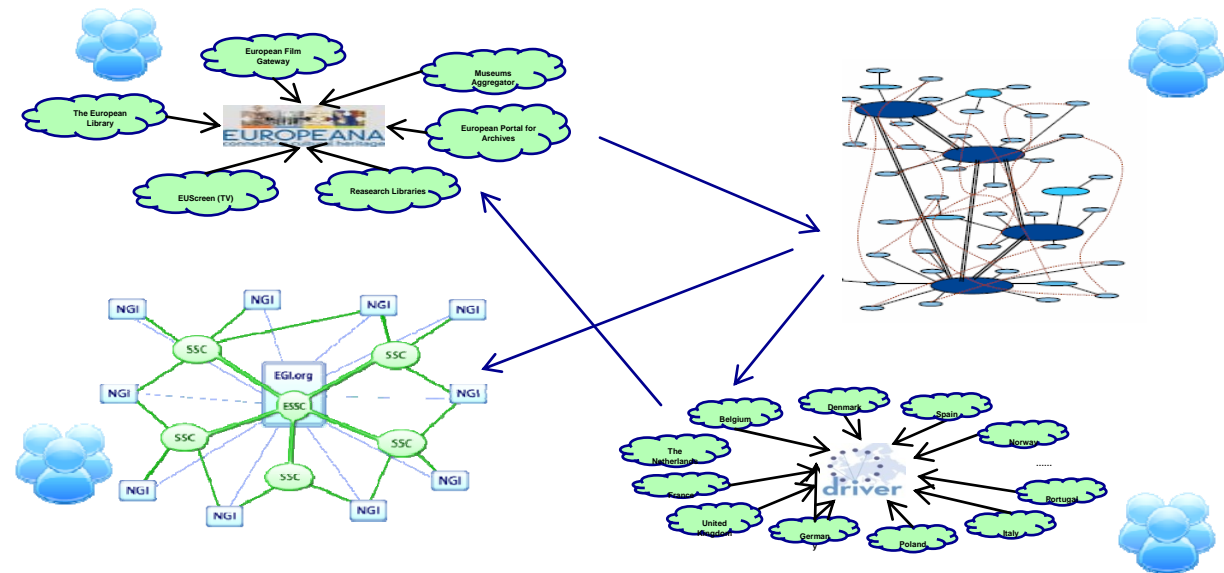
European Film Gateway

Museums Aggregator

The European Library

EUROPEANA
connecting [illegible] heritage

European Portal for Archives

EUScreen (TV)

Reasearch Libraries

NGI
NGI
NGI
NGI
SSC
SSC
EGI.org
ESSC
NGI
NGI
SSC
SSC
SSC
NGI
NGI
NGI
NGI

Belgium
Denmark
Spain
The Netherlands
Norway
......
France
driver
Portugal
United Kingdom
Germany
Poland
Italy